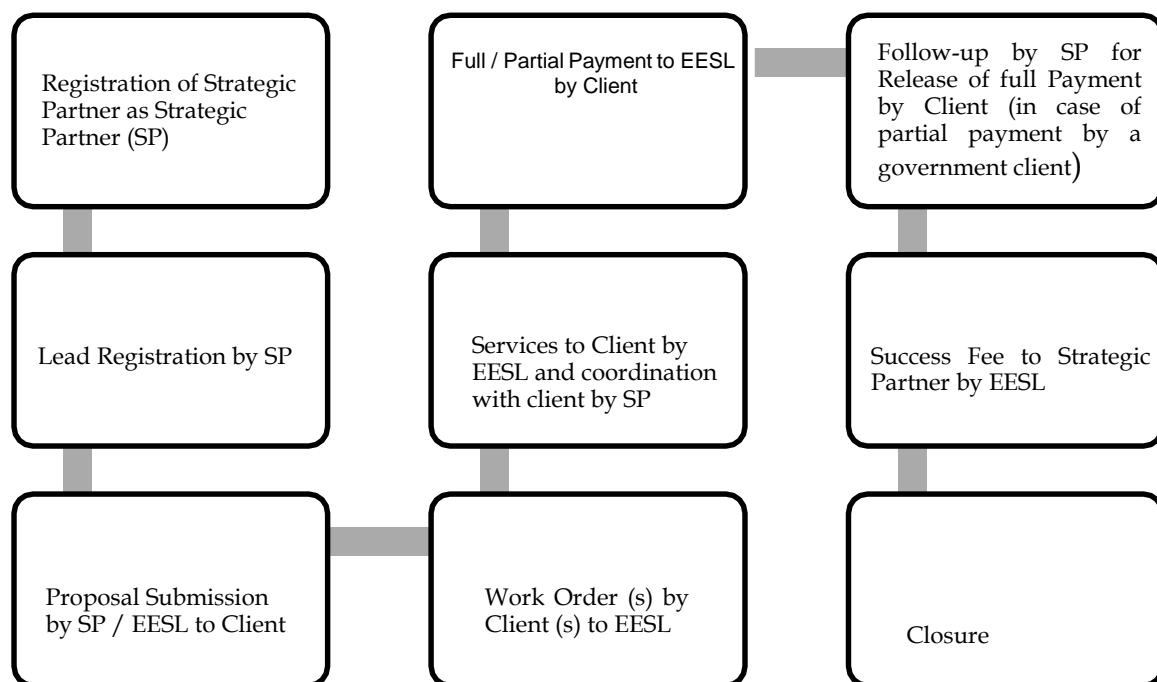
Registration of Strategic Partner as Strategic Partner (SP)

Lead Registration by SP

Proposal Submission by SP / EESL to Client

Work Order (s) by Client (s) to EESL

Services to Client by EESL and coordination with client by SP

Full / Partial Payment to EESL by Client

Follow-up by SP for Release of full Payment by Client (in case of partial payment by a government client)

Success Fee to Strategic Partner by EESL

Closure